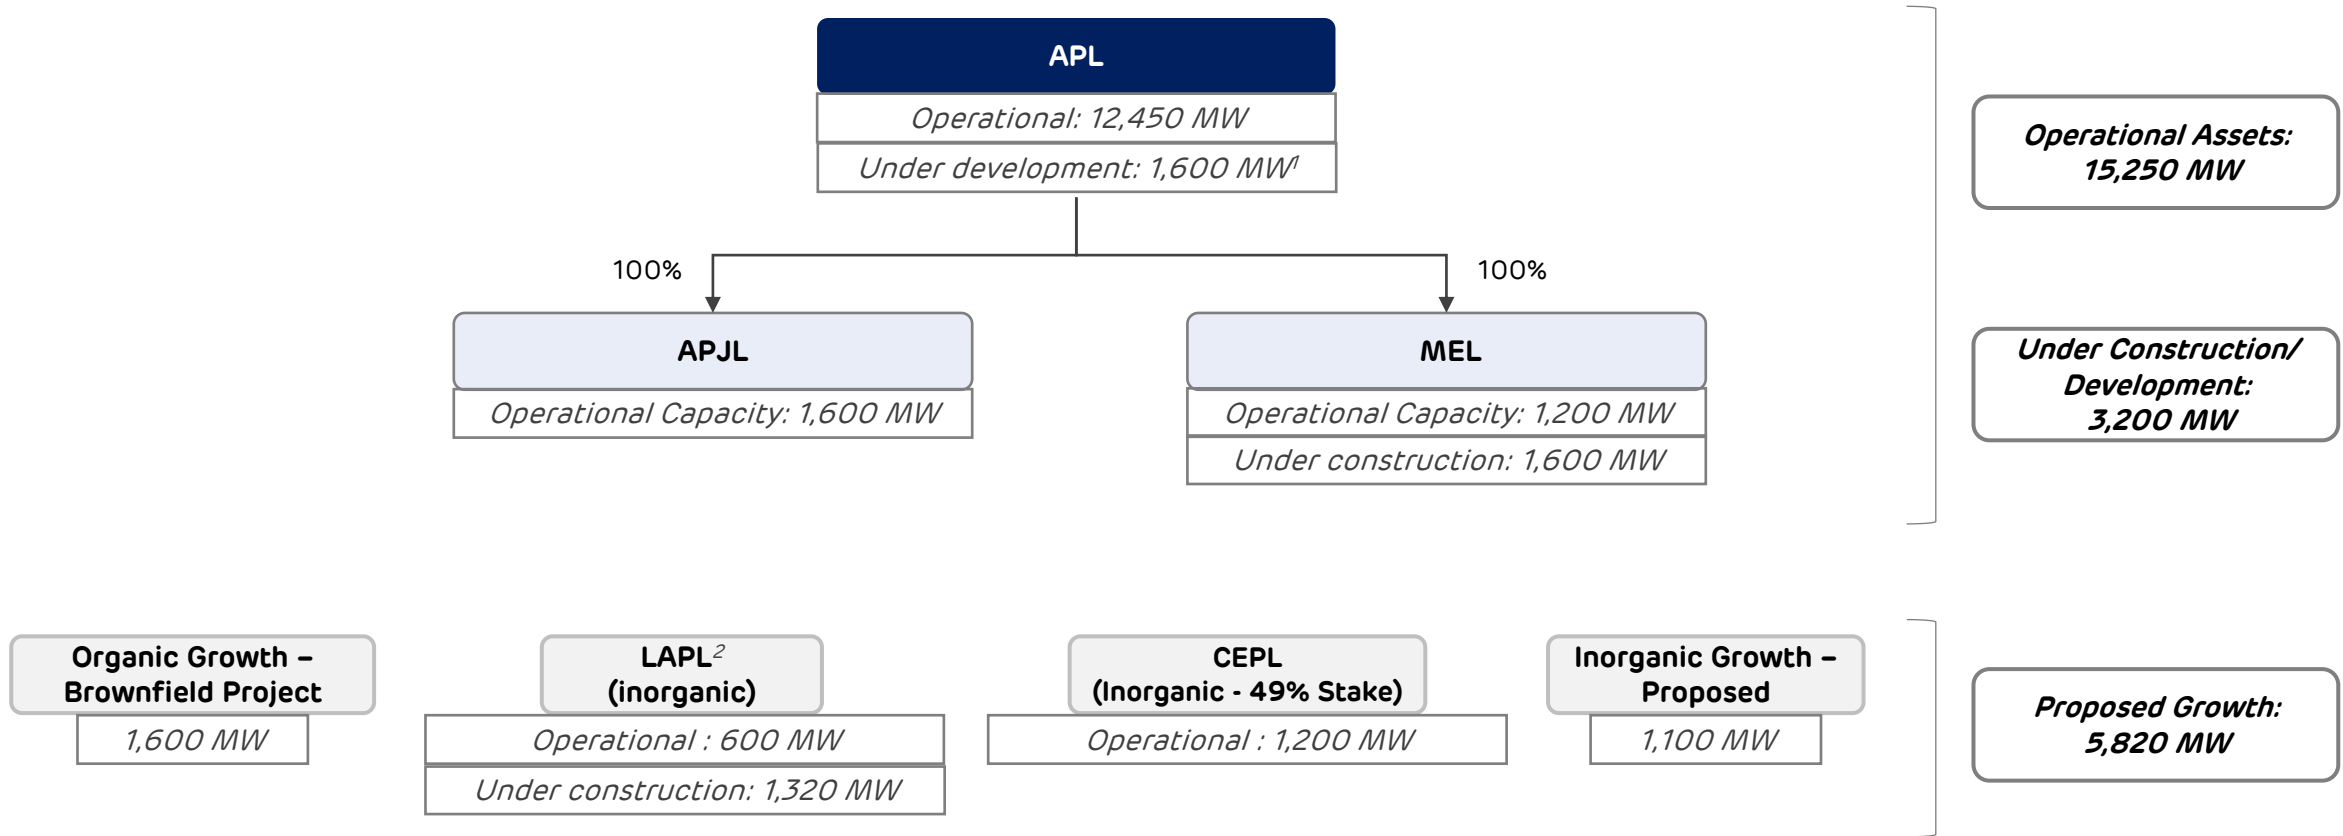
APL

Operational: 12,450 MW

Under development: 1,600 MW$^{1}$

100%

100%

APJL

Operational Capacity: 1,600 MW

MEL

Operational Capacity: 1,200 MW

Under construction: 1,600 MW

Operational Assets: 15,250 MW

Under Construction/ Development: 3,200 MW

Organic Growth – Brownfield Project

1,600 MW

LAPL$^{2}$ (inorganic)

Operational : 600 MW

Under construction: 1,320 MW

CEPL (Inorganic - 49% Stake)

Operational : 1,200 MW

Inorganic Growth – Proposed

1,100 MW

Proposed Growth: 5,820 MW